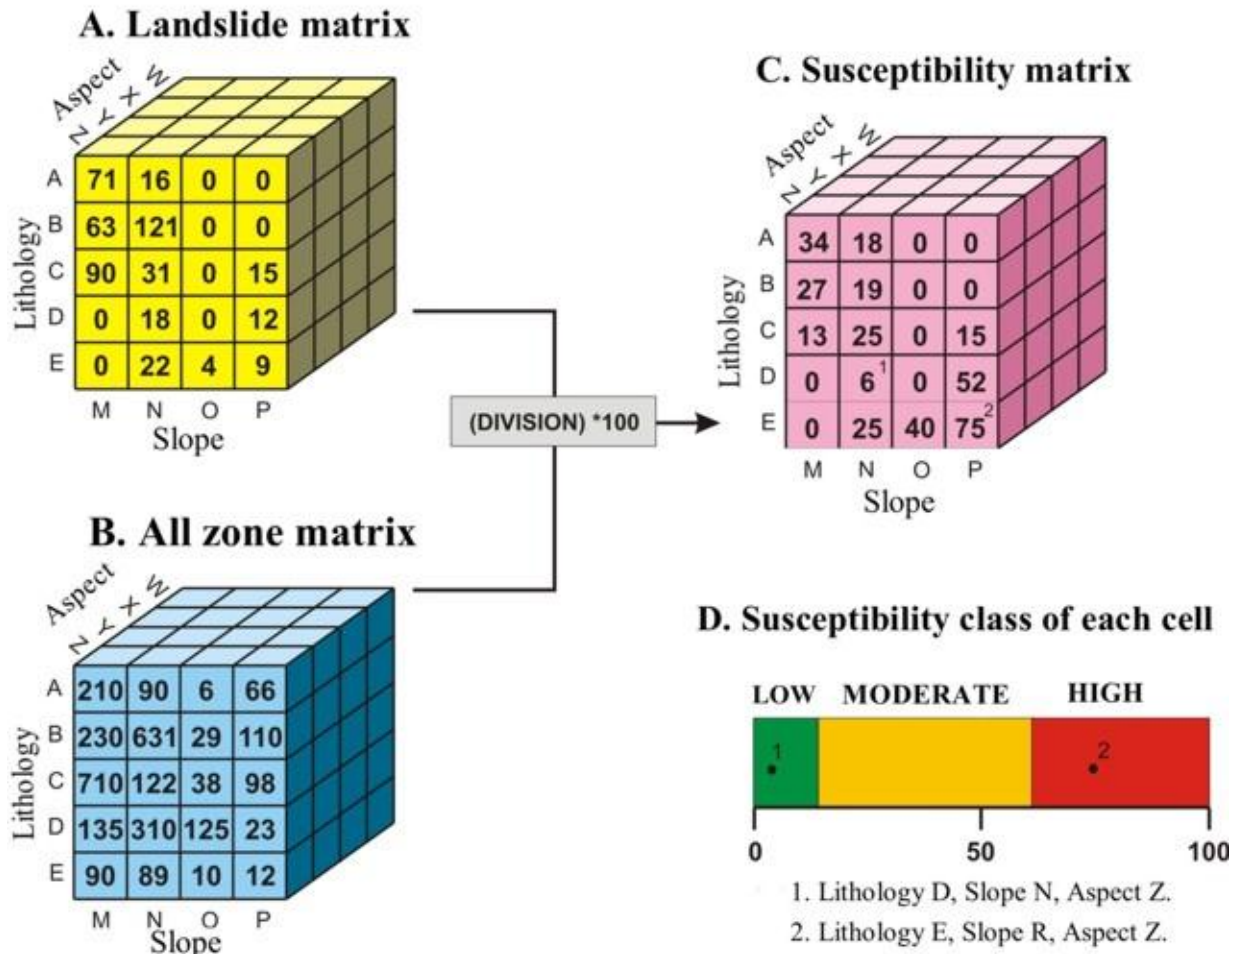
A. Landslide matrix

Aspect
Z Y X W

Lithology

| | M | N | O | P |
|---|---|---|---|---|
| A | 71 | 16 | 0 | 0 |
| B | 63 | 121 | 0 | 0 |
| C | 90 | 31 | 0 | 15 |
| D | 0 | 18 | 0 | 12 |
| E | 0 | 22 | 4 | 9 |

Slope

C. Susceptibility matrix

Aspect
Z Y X W

Lithology

| | M | N | O | P |
|---|---|---|---|---|
| A | 34 | 18 | 0 | 0 |
| B | 27 | 19 | 0 | 0 |
| C | 13 | 25 | 0 | 15 |
| D | 0 | 6$^1$ | 0 | 52 |
| E | 0 | 25 | 40 | 75$^2$ |

Slope

(DIVISION) *100

B. All zone matrix

Aspect
Z Y X W

Lithology

| | M | N | O | P |
|---|---|---|---|---|
| A | 210 | 90 | 6 | 66 |
| B | 230 | 631 | 29 | 110 |
| C | 710 | 122 | 38 | 98 |
| D | 135 | 310 | 125 | 23 |
| E | 90 | 89 | 10 | 12 |

Slope

D. Susceptibility class of each cell

LOW MODERATE HIGH

1 2

0 50 100

1. Lithology D, Slope N, Aspect Z.
2. Lithology E, Slope R, Aspect Z.